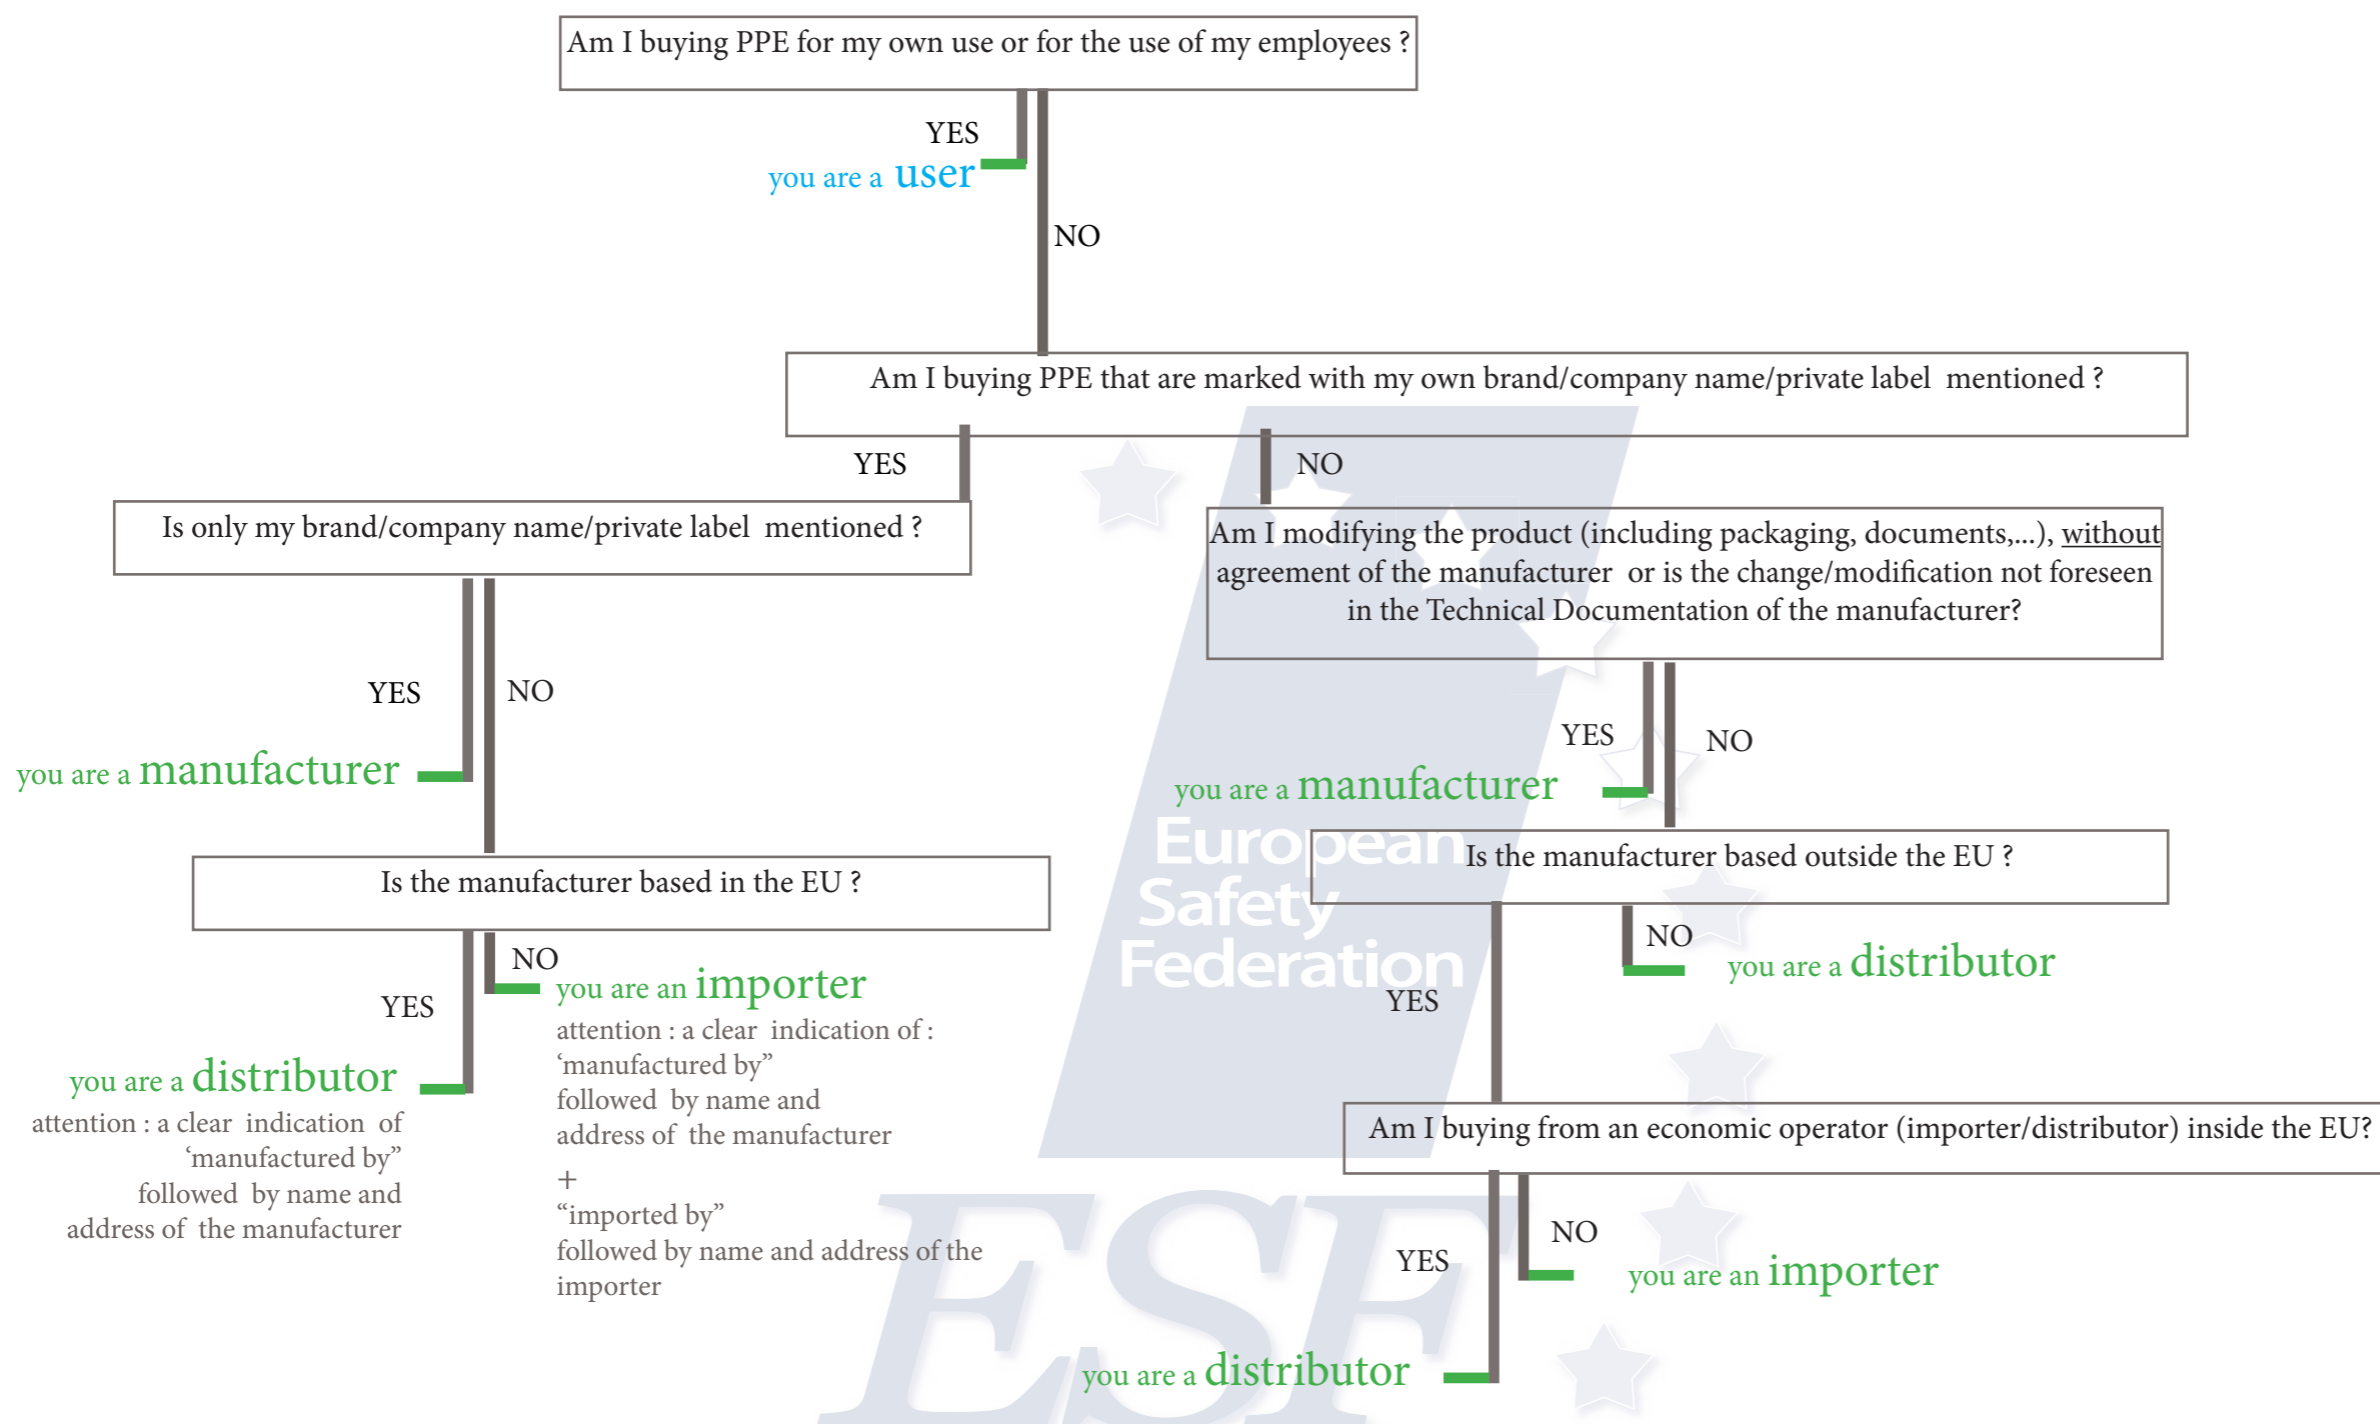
Am I buying PPE for my own use or for the use of my employees ?

YES

you are a user

NO

Am I buying PPE that are marked with my own brand/company name/private label mentioned ?

YES

NO

Is only my brand/company name/private label mentioned ?

Am I modifying the product (including packaging, documents,...), without agreement of the manufacturer or is the change/modification not foreseen in the Technical Documentation of the manufacturer?

YES

NO

you are a manufacturer

YES

NO

you are a manufacturer

European Safety Federation

Is the manufacturer based in the EU ?

Is the manufacturer based outside the EU ?

NO

you are a distributor

NO

you are an importer

attention : a clear indication of : ‘manufactured by” followed by name and address of the manufacturer

+

“imported by” followed by name and address of the importer

YES

you are a distributor

attention : a clear indication of ‘manufactured by” followed by name and address of the manufacturer

YES

Am I buying from an economic operator (importer/distributor) inside the EU?

NO

you are an importer

YES

you are a distributor

ESF